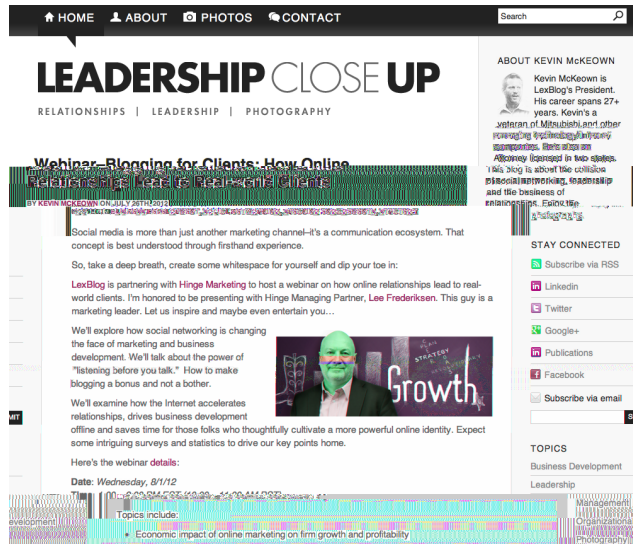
HOME ABOUT PHOTOS CONTACT

Search

LEADERSHIP CLOSE UP

RELATIONSHIPS | LEADERSHIP | PHOTOGRAPHY

Webinar–Blogging for Clients: How Online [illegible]

BY KEVIN MCKEOWN ON JULY 25TH, 2012 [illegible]

Social media is more than just another marketing channel–it's a communication ecosystem. That concept is best understood through firsthand experience.

So, take a deep breath, create some whitespace for yourself and dip your toe in:

LexBlog is partnering with Hinge Marketing to host a webinar on how online relationships lead to real-world clients. I'm honored to be presenting with Hinge Managing Partner, Lee Frederiksen. This guy is a marketing leader. Let us inspire and maybe even entertain you…

We'll explore how social networking is changing the face of marketing and business development. We'll talk about the power of "listening before you talk." How to make blogging a bonus and not a bother.

STRATEGY
Growth

We'll examine how the Internet accelerates relationships, drives business development offline and saves time for those folks who thoughtfully cultivate a more powerful online identity. Expect some intriguing surveys and statistics to drive our key points home.

Here's the webinar details:

Date: Wednesday, 8/1/12

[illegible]

Topics include:

• Economic impact of online marketing on firm growth and profitability

ABOUT KEVIN MCKEOWN

Kevin McKeown is LexBlog's President. His career spans 27+ years. Kevin's a veteran of Mitsubishi and other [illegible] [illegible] Attorney licensed in two states. This blog is about the collision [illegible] and the business of relationships. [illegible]

STAY CONNECTED

Subscribe via RSS
Linkedin
Twitter
Google+
Publications
Facebook
Subscribe via email

TOPICS

Business Development
Leadership
Management
Organizational
Photography

MIT
development